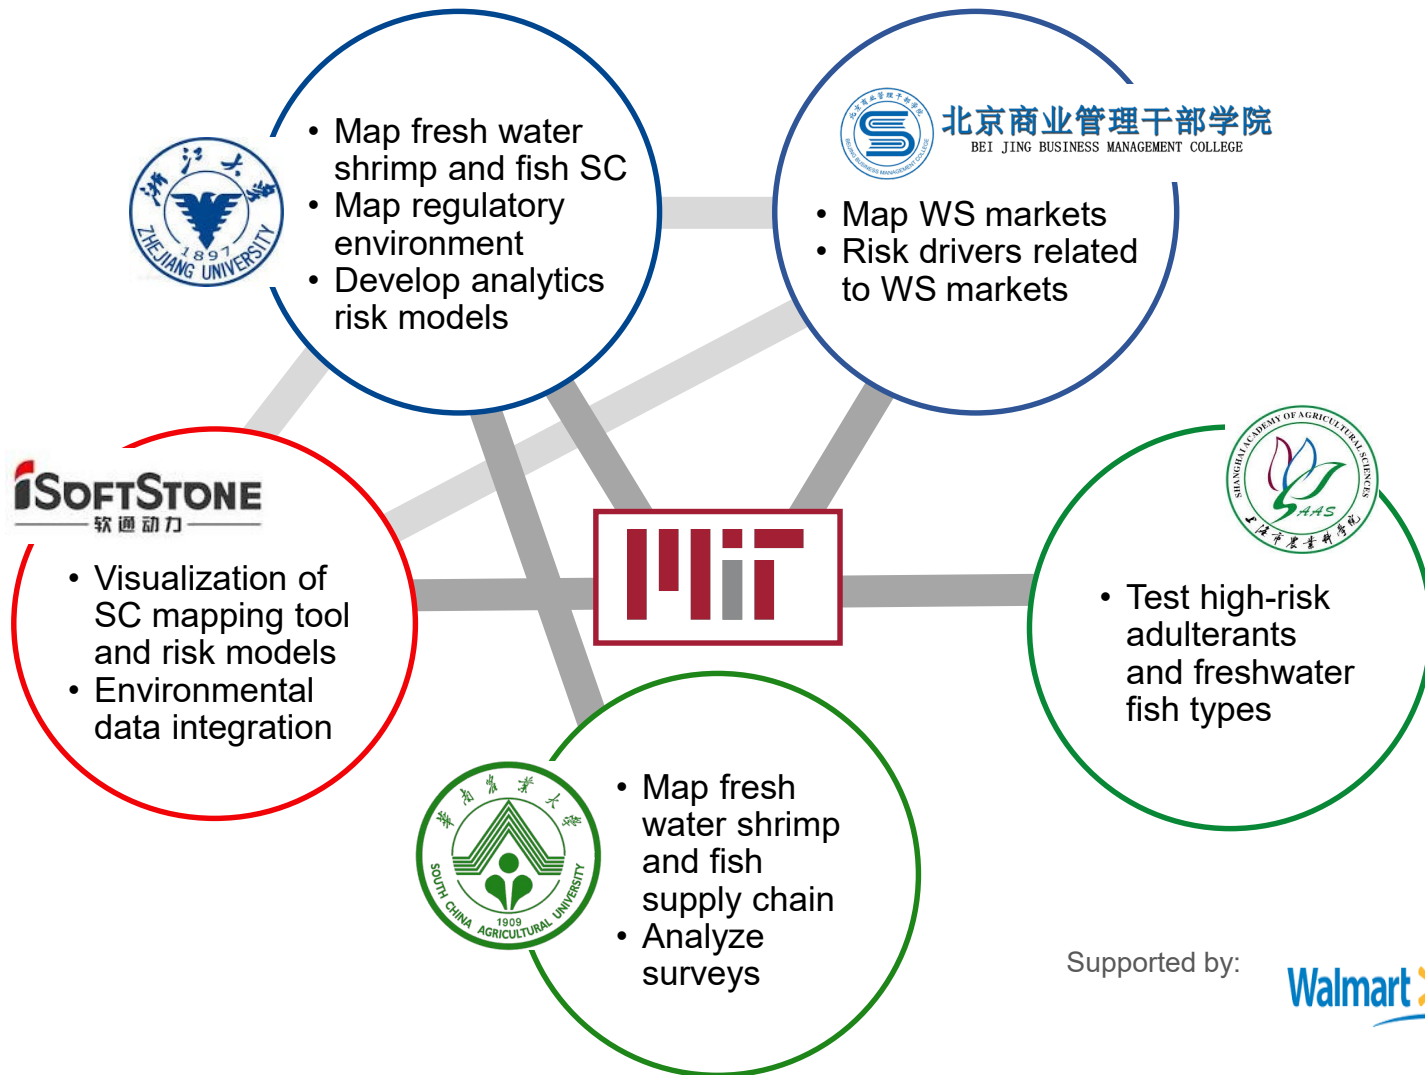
浙江大学
1897
ZHEJIANG UNIVERSITY

• Map fresh water shrimp and fish SC
• Map regulatory environment
• Develop analytics risk models

北京商业管理干部学院
BEI JING BUSINESS MANAGEMENT COLLEGE

• Map WS markets
• Risk drivers related to WS markets

iSOFTSTONE
软通动力

• Visualization of SC mapping tool and risk models
• Environmental data integration

MIT

SHANGHAI ACADEMY OF AGRICULTURAL SCIENCES
SAAS
上海市农业科学院

• Test high-risk adulterants and freshwater fish types

华南农业大学
1909
SOUTH CHINA AGRICULTURAL UNIVERSITY

• Map fresh water shrimp and fish supply chain
• Analyze surveys

Supported by:

Walmart